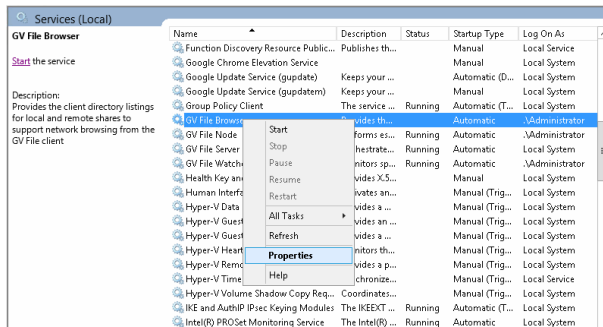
Services (Local)

GV File Browser

Start the service

Description:
Provides the client directory listings for local and remote shares to support network browsing from the GV File client

| Name | Description | Status | Startup Type | Log On As |
|---|---|---|---|---|
| Function Discovery Resource Public... | Publishes th... | | Manual | Local Service |
| Google Chrome Elevation Service | | | Manual | Local System |
| Google Update Service (gupdate) | Keeps your ... | | Automatic (D... | Local System |
| Google Update Service (gupdatem) | Keeps your ... | | Manual | Local System |
| Group Policy Client | The service ... | Running | Automatic (T... | Local System |
| GV File Browse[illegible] | Provides th... | | Automatic | .\Administrator |
| GV File Node | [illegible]forms es... | Running | Automatic | .\Administrator |
| GV File Server | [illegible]hestrate... | Running | Automatic | .\Administrator |
| GV File Watch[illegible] | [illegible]nitors sp... | Running | Automatic | .\Administrator |
| Health Key an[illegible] | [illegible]vides X.5... | | Manual | Local System |
| Human Interfa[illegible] | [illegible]ivates an... | | Manual (Trig... | Local System |
| Hyper-V Data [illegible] | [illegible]vides a ... | | Manual (Trig... | Local System |
| Hyper-V Guest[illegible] | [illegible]vides an ... | | Manual (Trig... | Local System |
| Hyper-V Guest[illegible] | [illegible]vides a ... | | Manual (Trig... | Local System |
| Hyper-V Heart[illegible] | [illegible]nitors th... | | Manual (Trig... | Local System |
| Hyper-V Remo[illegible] | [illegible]vides a ... | | Manual (Trig... | Local System |
| Hyper-V Time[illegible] | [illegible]chronize... | | Manual (Trig... | Local Service |
| Hyper-V Volume Shadow Copy Req... | Coordinates... | | Manual (Trig... | Local System |
| IKE and AuthIP IPsec Keying Modules | The IKEEXT ... | Running | Automatic (T... | Local System |
| Intel(R) PROSet Monitoring Service | The Intel(R) ... | Running | Automatic | Local System |

Start
Stop
Pause
Resume
Restart
All Tasks
Refresh
Properties
Help